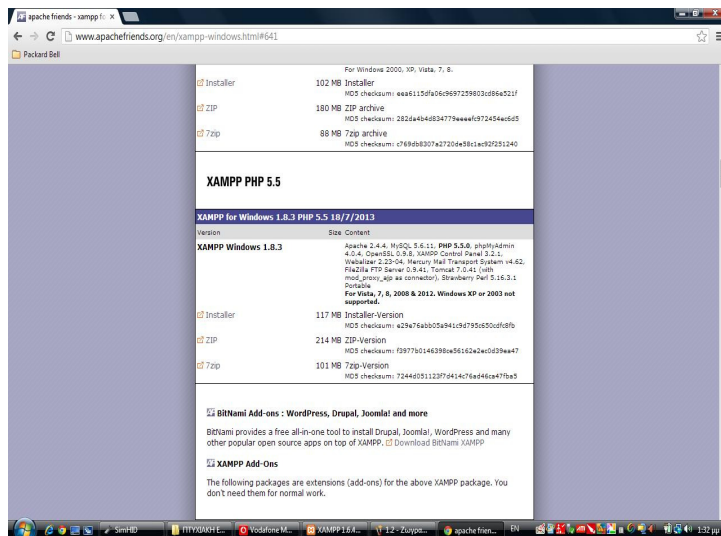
apache friends - xampp fo ×

www.apachefriends.org/en/xampp-windows.html#641

Packard Bell

For Windows 2000, XP, Vista, 7, 8.

Installer 102 MB Installer
MD5 checksum: eea6115dfa06c9697259803cd86e521f

ZIP 180 MB ZIP archive
MD5 checksum: 282da4b4d834779eeeefc972454ec6d5

7zip 88 MB 7zip archive
MD5 checksum: c769db8307a2720de58c1ac92f251240

XAMPP PHP 5.5

XAMPP for Windows 1.8.3 PHP 5.5 18/7/2013

| Version | Size | Content |
|---|---|---|
| XAMPP Windows 1.8.3 | | Apache 2.4.4, MySQL 5.6.11, PHP 5.5.0, phpMyAdmin 4.0.4, OpenSSL 0.9.8, XAMPP Control Panel 3.2.1, Webalizer 2.23-04, Mercury Mail Transport System v4.62, FileZilla FTP Server 0.9.41, Tomcat 7.0.41 (with mod_proxy_ajp as connector), Strawberry Perl 5.16.3.1 Portable **For Vista, 7, 8, 2008 & 2012. Windows XP or 2003 not supported.** |
| Installer | 117 MB | Installer-Version MD5 checksum: e29a76abb05a941c9d795c650cdfc8fb |
| ZIP | 214 MB | ZIP-Version MD5 checksum: f3977b0146398ce56162e2ec0d39ea47 |
| 7zip | 101 MB | 7zip-Version MD5 checksum: 7244d051123f7d414c76ad46ca47fba5 |

BitNami Add-ons : WordPress, Drupal, Joomla! and more

BitNami provides a free all-in-one tool to install Drupal, Joomla!, WordPress and many other popular open source apps on top of XAMPP. Download BitNami XAMPP

XAMPP Add-Ons

The following packages are extensions (add-ons) for the above XAMPP package. You don't need them for normal work.

SimHID ΠΤΥΧΙΑΚΗ Ε... Vodafone M... XAMPP 1.8.4... 12 - Συνομ... apache frien... EN 1:32 μμ